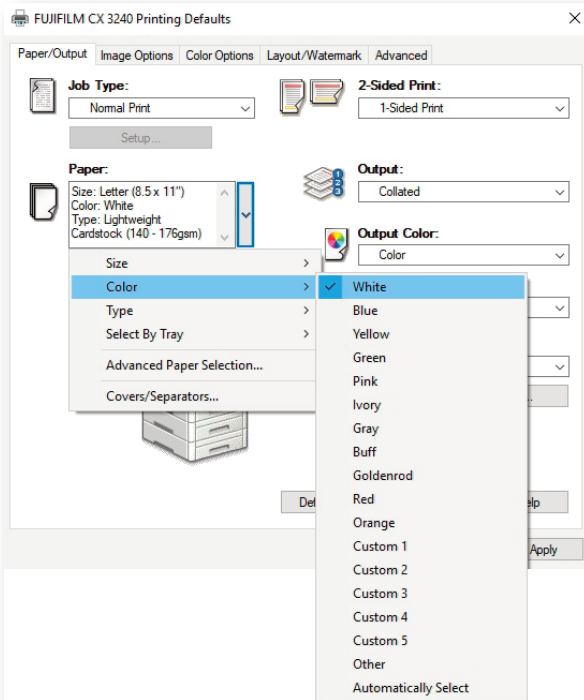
FUJIFILM CX 3240 Printing Defaults

Paper/Output | Image Options | Color Options | Layout/Watermark | Advanced

Job Type:
Normal Print
Setup...

2-Sided Print:
1-Sided Print

Paper:
Size: Letter (8.5 x 11")
Color: White
Type: Lightweight Cardstock (140 - 176gsm)

Output:
Collated

Output Color:
Color

Size
Color
Type
Select By Tray
Advanced Paper Selection...
Covers/Separators...

White
Blue
Yellow
Green
Pink
Ivory
Gray
Buff
Goldenrod
Red
Orange
Custom 1
Custom 2
Custom 3
Custom 4
Custom 5
Other
Automatically Select

Def
elp
Apply